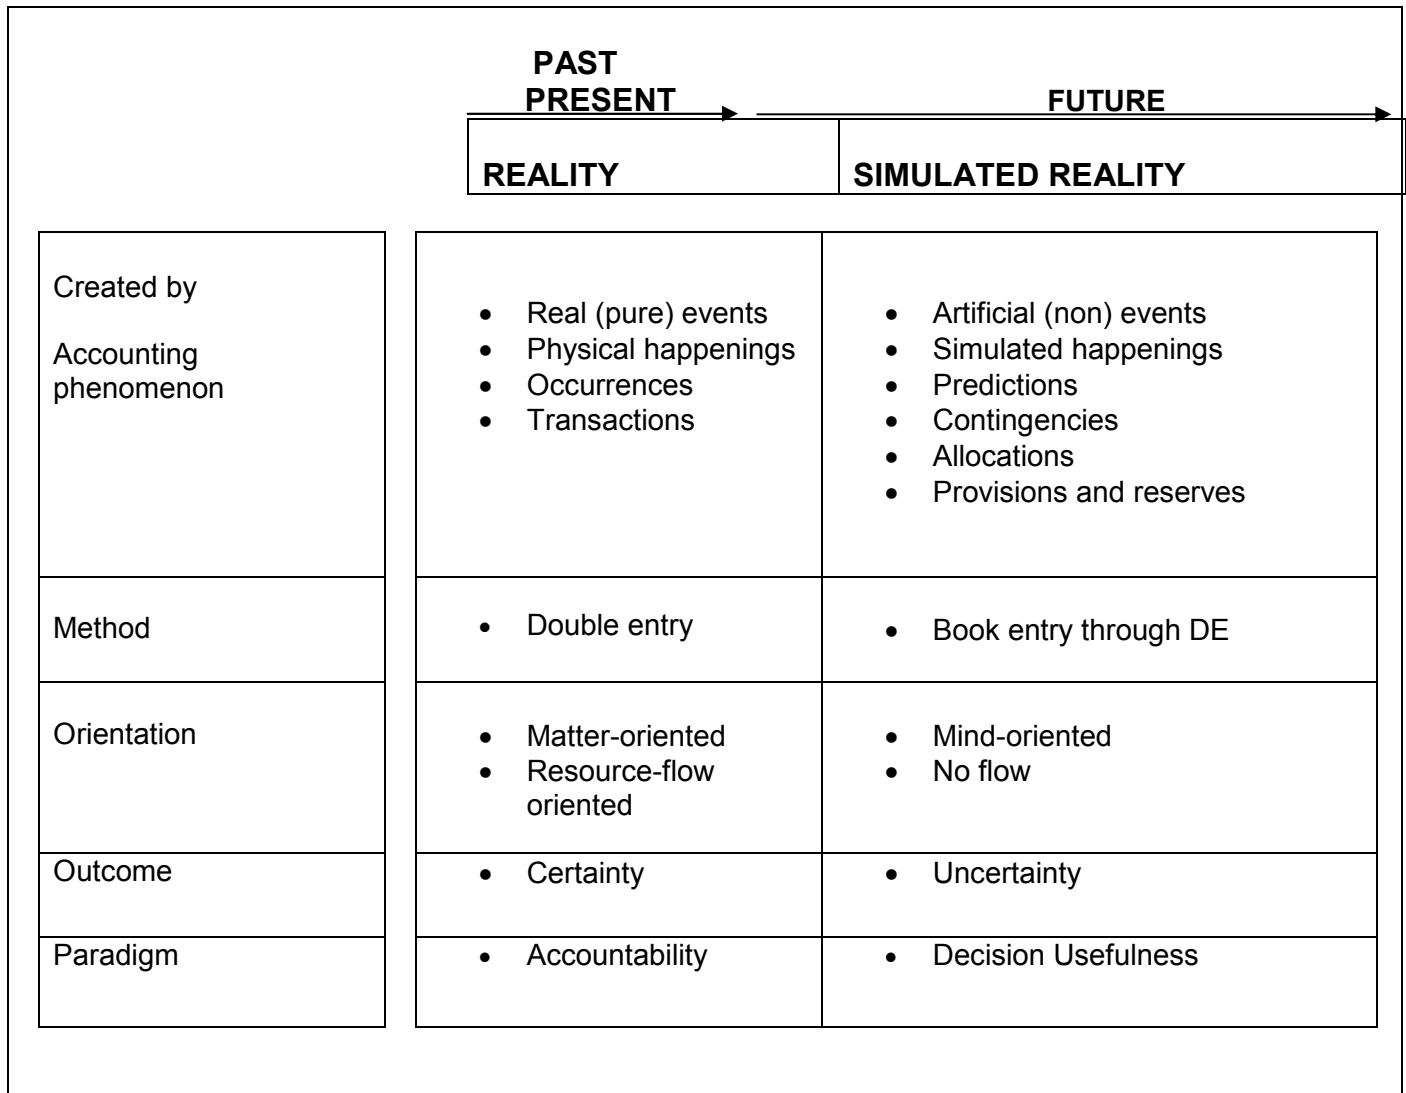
PAST
PRESENT

FUTURE

| REALITY | SIMULATED REALITY |
|---|---|

| | | |
|---|---|---|
| Created by<br><br>Accounting phenomenon | • Real (pure) events<br>• Physical happenings<br>• Occurrences<br>• Transactions | • Artificial (non) events<br>• Simulated happenings<br>• Predictions<br>• Contingencies<br>• Allocations<br>• Provisions and reserves |
| Method | • Double entry | • Book entry through DE |
| Orientation | • Matter-oriented<br>• Resource-flow oriented | • Mind-oriented<br>• No flow |
| Outcome | • Certainty | • Uncertainty |
| Paradigm | • Accountability | • Decision Usefulness |